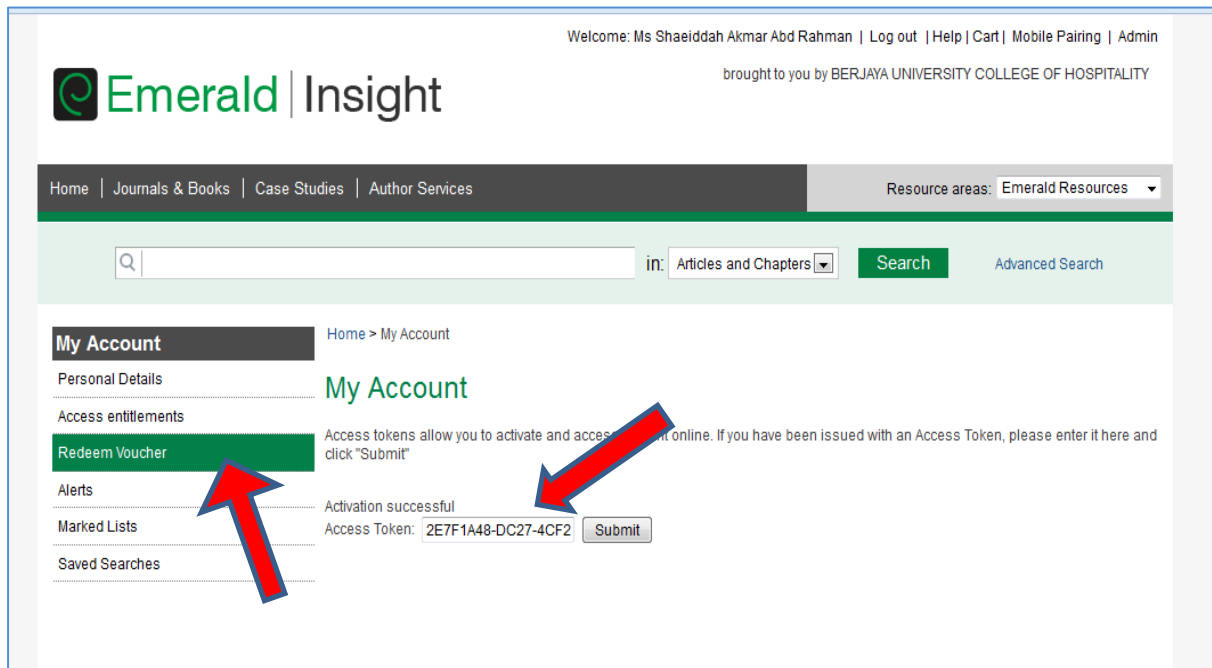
Welcome: Ms Shaeiddah Akmar Abd Rahman | Log out | Help | Cart | Mobile Pairing | Admin

Emerald | Insight

brought to you by BERJAYA UNIVERSITY COLLEGE OF HOSPITALITY

Home | Journals & Books | Case Studies | Author Services

Resource areas: Emerald Resources

in: Articles and Chapters

Search

Advanced Search

My Account

Personal Details

Access entitlements

Redeem Voucher

Alerts

Marked Lists

Saved Searches

Home > My Account

My Account

Access tokens allow you to activate and acces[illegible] online. If you have been issued with an Access Token, please enter it here and click "Submit"

Activation successful

Access Token: 2E7F1A48-DC27-4CF2

Submit